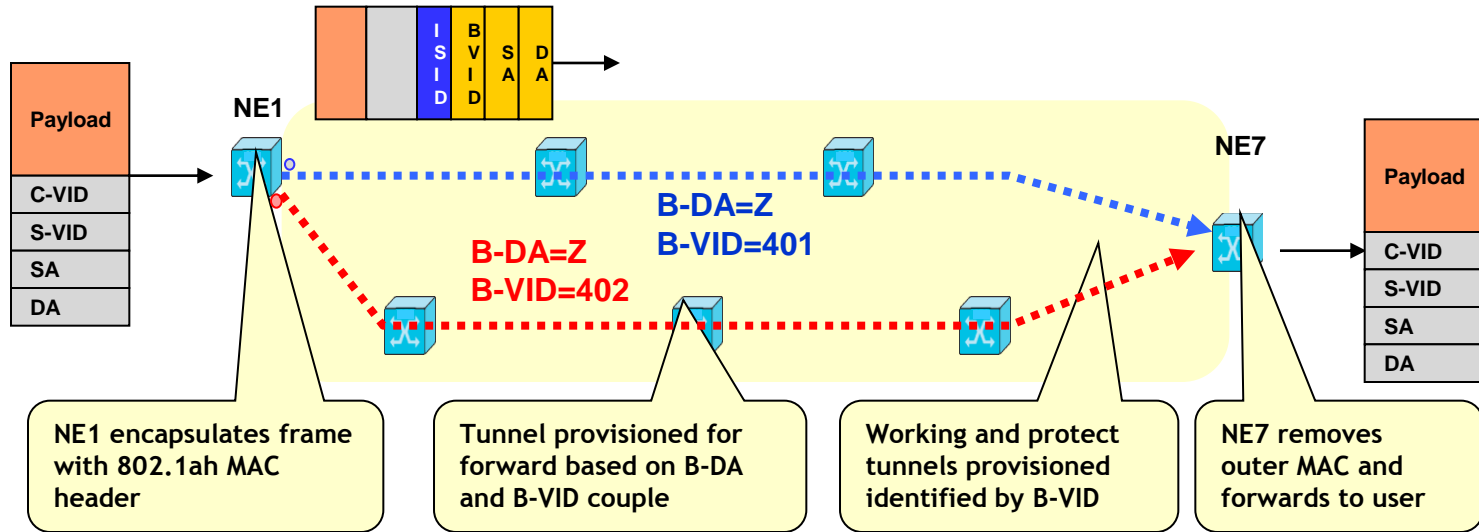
I S I D

B V I D

S A

D A

Payload

C-VID

S-VID

SA

DA

NE1

NE7

B-DA=Z
B-VID=401

B-DA=Z
B-VID=402

Payload

C-VID

S-VID

SA

DA

NE1 encapsulates frame with 802.1ah MAC header

Tunnel provisioned for forward based on B-DA and B-VID couple

Working and protect tunnels provisioned identified by B-VID

NE7 removes outer MAC and forwards to user